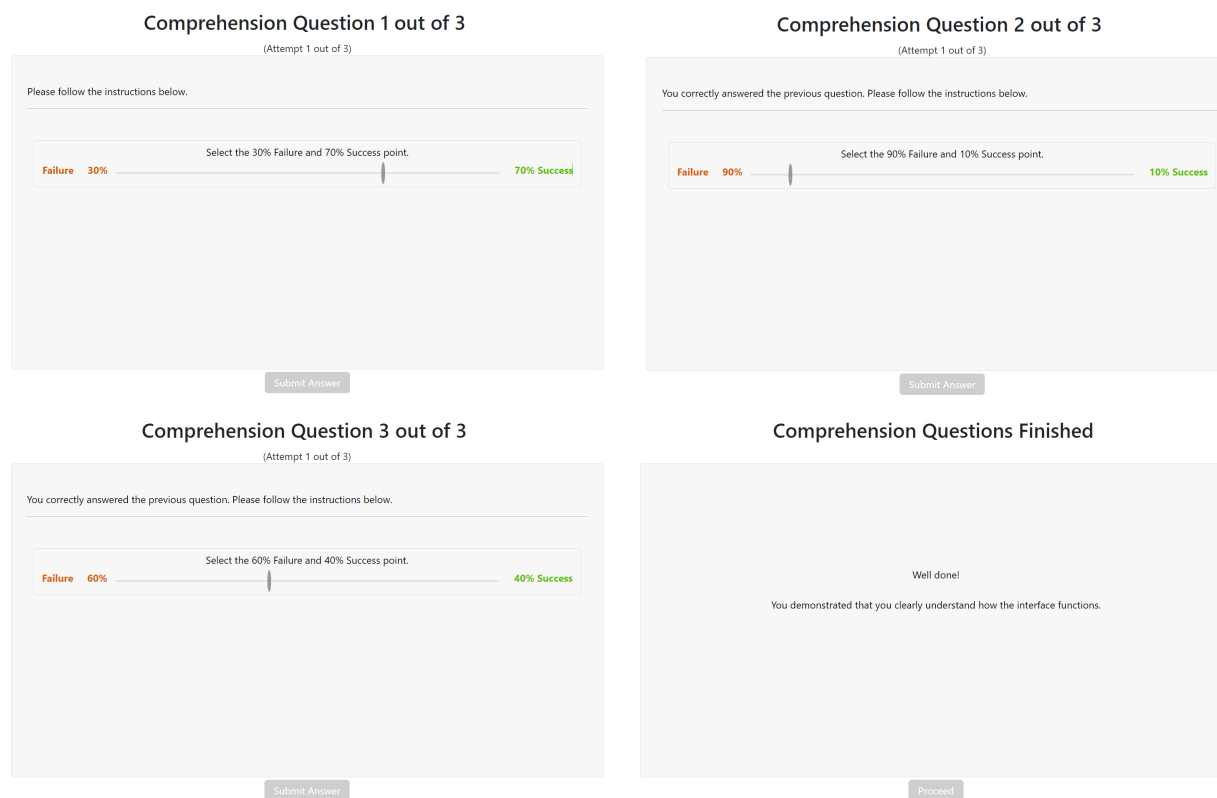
Comprehension Question 1 out of 3

(Attempt 1 out of 3)

Please follow the instructions below.

Select the 30% Failure and 70% Success point.

Failure 30%

70% Success

Submit Answer

Comprehension Question 2 out of 3

(Attempt 1 out of 3)

You correctly answered the previous question. Please follow the instructions below.

Select the 90% Failure and 10% Success point.

Failure 90%

10% Success

Submit Answer

Comprehension Question 3 out of 3

(Attempt 1 out of 3)

You correctly answered the previous question. Please follow the instructions below.

Select the 60% Failure and 40% Success point.

Failure 60%

40% Success

Submit Answer

Comprehension Questions Finished

Well done!

You demonstrated that you clearly understand how the interface functions.

Proceed